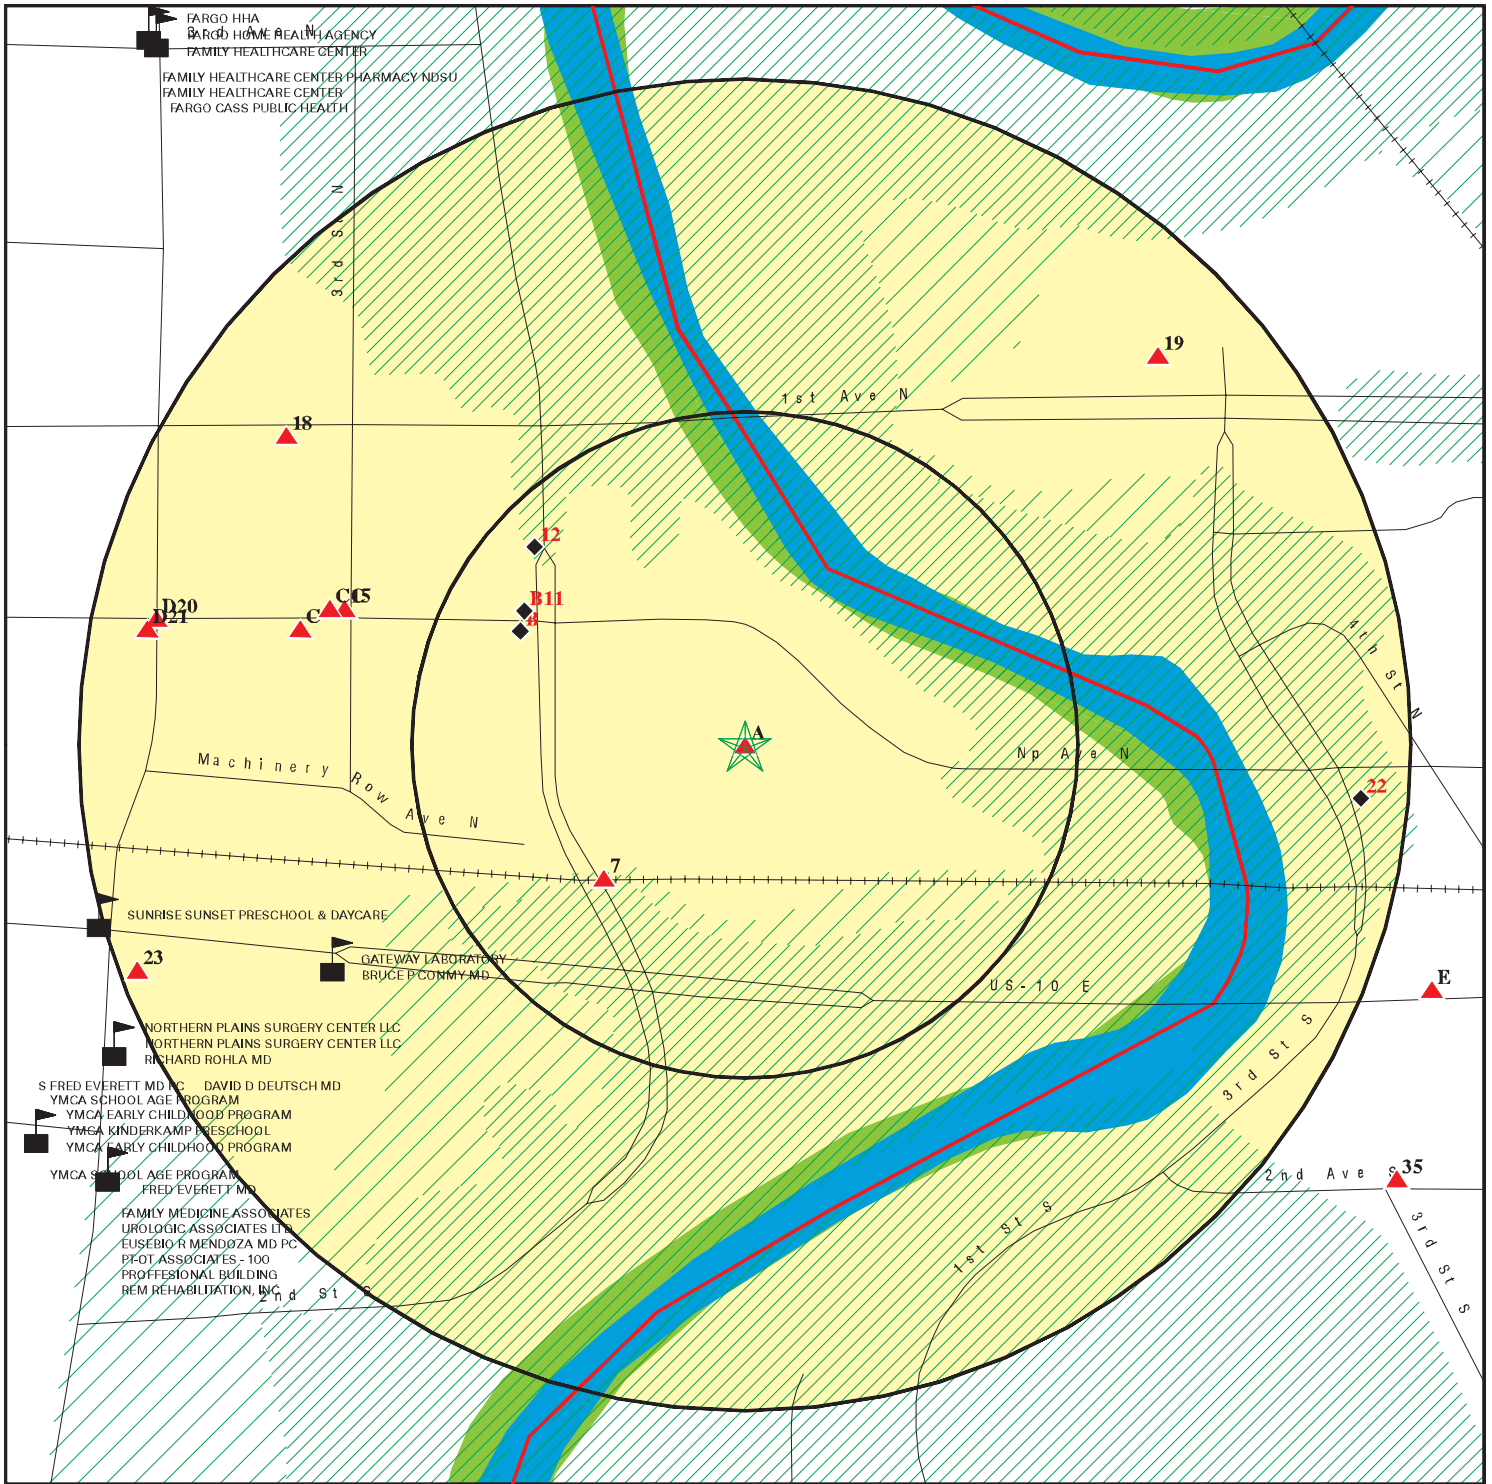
FARGO HHA
FARGO HOME HEALTH AGENCY
FAMILY HEALTHCARE CENTER
FAMILY HEALTHCARE CENTER PHARMACY NDSU
FAMILY HEALTHCARE CENTER
FARGO CASS PUBLIC HEALTH

3rd St N

1st Ave N

19

18

12

D20
D21
C
C
C15
B11
8

A

Machinery Row Ave N

Np Ave N

4th St N

22

7

SUNRISE SUNSET PRESCHOOL & DAYCARE

23

GATEWAY LABORATORY
BRUCE P CONMY MD

US-10 E

E

NORTHERN PLAINS SURGERY CENTER LLC
NORTHERN PLAINS SURGERY CENTER LLC
RICHARD ROHLA MD

S FRED EVERETT MD PC
DAVID D DEUTSCH MD
YMCA SCHOOL AGE PROGRAM
YMCA EARLY CHILDHOOD PROGRAM
YMCA KINDERKAMP PRESCHOOL
YMCA EARLY CHILDHOOD PROGRAM

YMCA SCHOOL AGE PROGRAM
FRED EVERETT MD

3rd St S

2nd Ave S

35

FAMILY MEDICINE ASSOCIATES
UROLOGIC ASSOCIATES LTD
EUSEBIO R MENDOZA MD PC
PT-OT ASSOCIATES - 100
PROFFESIONAL BUILDING
REM REHABILITATION, INC

1st St S

2nd St S

3rd St S